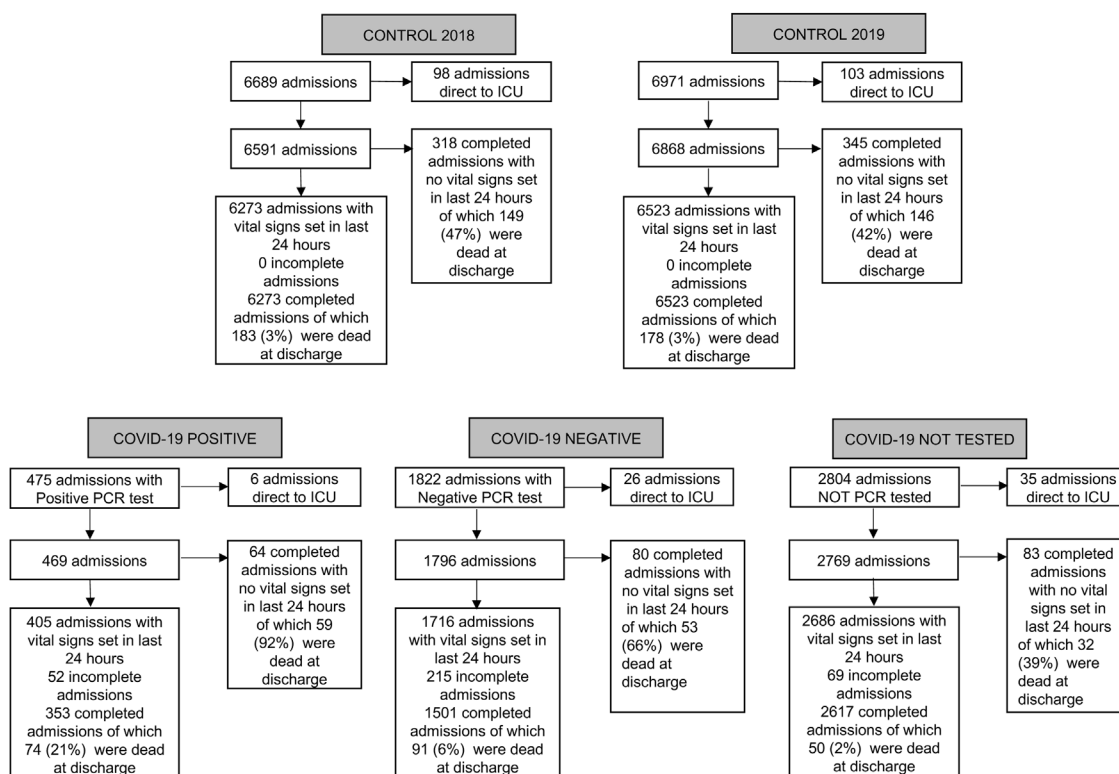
CONTROL 2018

6689 admissions

98 admissions direct to ICU

6591 admissions

318 completed admissions with no vital signs set in last 24 hours of which 149 (47%) were dead at discharge

6273 admissions with vital signs set in last 24 hours
0 incomplete admissions
6273 completed admissions of which 183 (3%) were dead at discharge

CONTROL 2019

6971 admissions

103 admissions direct to ICU

6868 admissions

345 completed admissions with no vital signs set in last 24 hours of which 146 (42%) were dead at discharge

6523 admissions with vital signs set in last 24 hours
0 incomplete admissions
6523 completed admissions of which 178 (3%) were dead at discharge

COVID-19 POSITIVE

475 admissions with Positive PCR test

6 admissions direct to ICU

469 admissions

64 completed admissions with no vital signs set in last 24 hours of which 59 (92%) were dead at discharge

405 admissions with vital signs set in last 24 hours
52 incomplete admissions
353 completed admissions of which 74 (21%) were dead at discharge

COVID-19 NEGATIVE

1822 admissions with Negative PCR test

26 admissions direct to ICU

1796 admissions

80 completed admissions with no vital signs set in last 24 hours of which 53 (66%) were dead at discharge

1716 admissions with vital signs set in last 24 hours
215 incomplete admissions
1501 completed admissions of which 91 (6%) were dead at discharge

COVID-19 NOT TESTED

2804 admissions NOT PCR tested

35 admissions direct to ICU

2769 admissions

83 completed admissions with no vital signs set in last 24 hours of which 32 (39%) were dead at discharge

2686 admissions with vital signs set in last 24 hours
69 incomplete admissions
2617 completed admissions of which 50 (2%) were dead at discharge